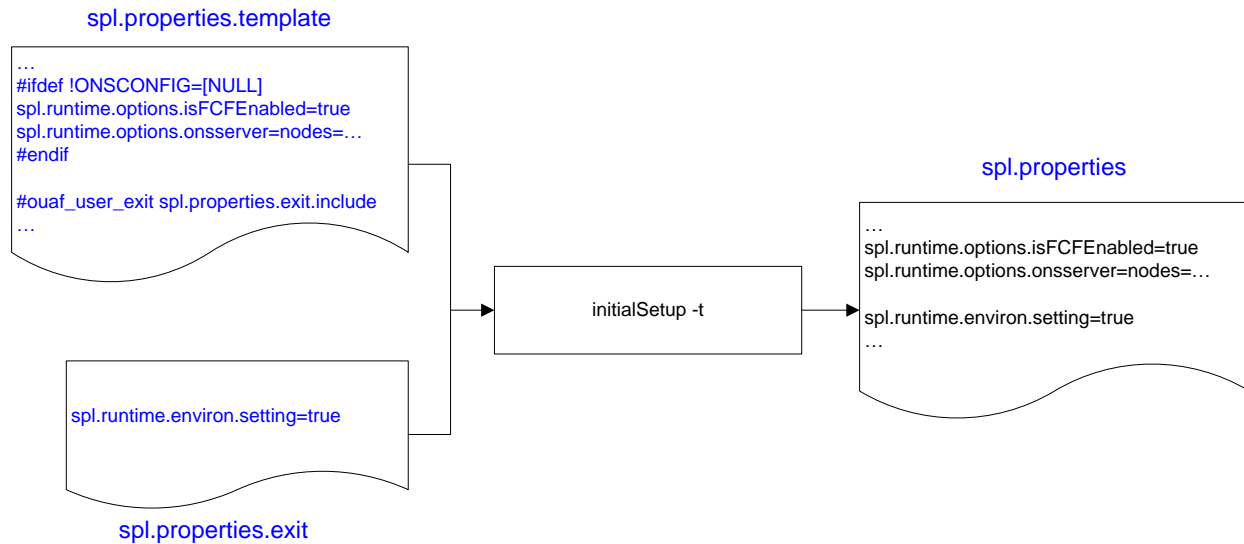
spl.properties.template

…
#ifdef !ONSCONFIG=[NULL]
spl.runtime.options.isFCFEnabled=true
spl.runtime.options.onsserver=nodes=…
#endif

#ouaf_user_exit spl.properties.exit.include
…

spl.runtime.environ.setting=true

spl.properties.exit

initialSetup -t

spl.properties

…
spl.runtime.options.isFCFEnabled=true
spl.runtime.options.onsserver=nodes=…

spl.runtime.environ.setting=true
…